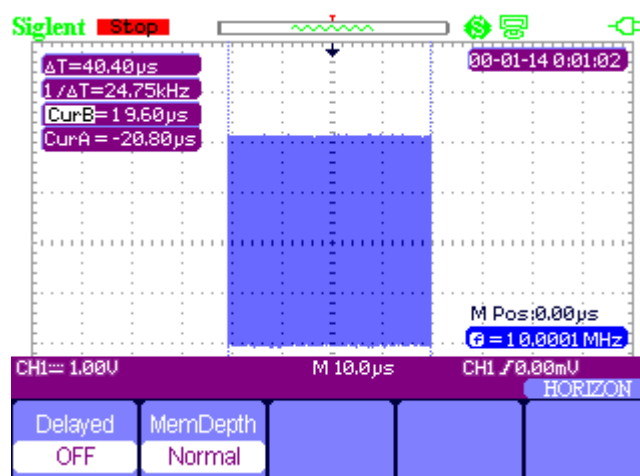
Siglent Stop

00-01-14 0:01:02

ΔT=40.40μs
1/ΔT=24.75kHz
CurB=19.60μs
CurA=-20.80μs

M Pos:0.00μs
f=10.0001 MHz

CH1 1.00V M 10.0μs CH1 ∫0.00mV
HORIZON

| Delayed | MemDepth | | | |
|---|---|---|---|---|
| OFF | Normal | | | |